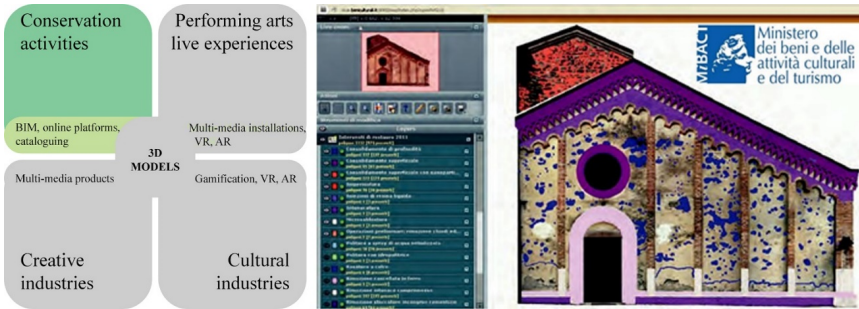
Conservation activities

Performing arts live experiences

BIM, online platforms, cataloguing

Multi-media installations, VR, AR

3D MODELS

Multi-media products

Gamification, VR, AR

Creative industries

Cultural industries

Live views

Layers

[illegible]

MiBACT Ministero dei beni e delle attività culturali e del turismo